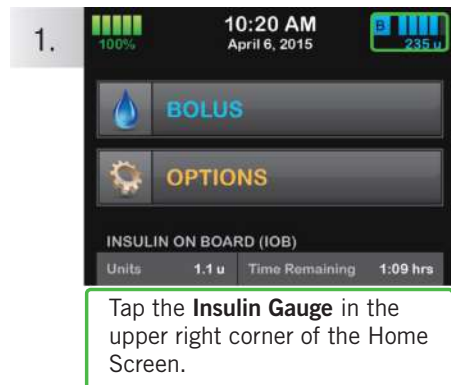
1.

100%

10:20 AM
April 6, 2015

B
235 u

BOLUS

OPTIONS

INSULIN ON BOARD (IOB)

| Units | 1.1 u | Time Remaining | 1:09 hrs |
|---|---|---|---|

Tap the **Insulin Gauge** in the upper right corner of the Home Screen.